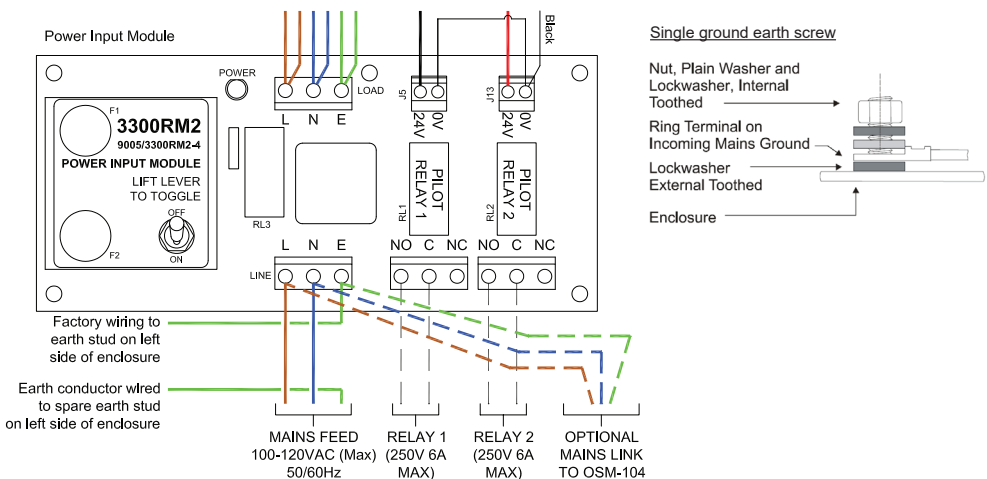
Power Input Module

POWER

L N E
LOAD

J5
24V 0V

J13
24V 0V

Black

F1
3300RM2
9005/3300RM2-4
POWER INPUT MODULE
LIFT LEVER TO TOGGLE
OFF
ON
F2

RL3

PILOT RELAY 1
RL1

PILOT RELAY 2
RL2

L N E
LINE

NO C NC

NO C NC

Factory wiring to earth stud on left side of enclosure

Earth conductor wired to spare earth stud on left side of enclosure

MAINS FEED
100-120VAC (Max)
50/60Hz

RELAY 1
(250V 6A MAX)

RELAY 2
(250V 6A MAX)

OPTIONAL MAINS LINK TO OSM-104

Single ground earth screw

Nut, Plain Washer and Lockwasher, Internal Toothed

Ring Terminal on Incoming Mains Ground

Lockwasher External Toothed

Enclosure